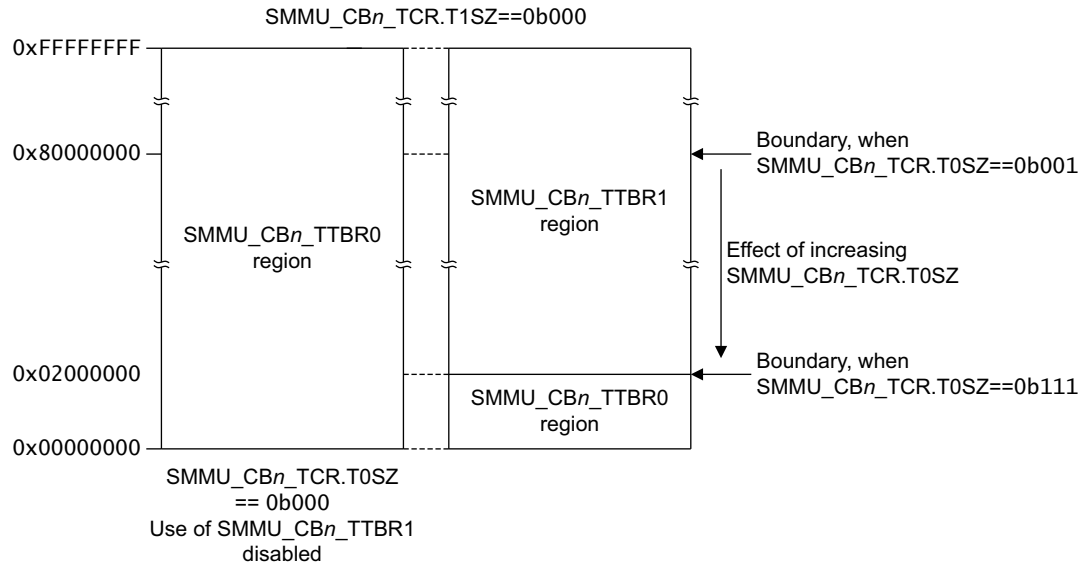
SMMU_CBn_TCR.T1SZ==0b000

0xFFFFFFFF

0x80000000

0x02000000

0x00000000

SMMU_CBn_TTBR0 region

SMMU_CBn_TTBR1 region

SMMU_CBn_TTBR0 region

Boundary, when SMMU_CBn_TCR.T0SZ==0b001

Effect of increasing SMMU_CBn_TCR.T0SZ

Boundary, when SMMU_CBn_TCR.T0SZ==0b111

SMMU_CBn_TCR.T0SZ == 0b000 Use of SMMU_CBn_TTBR1 disabled